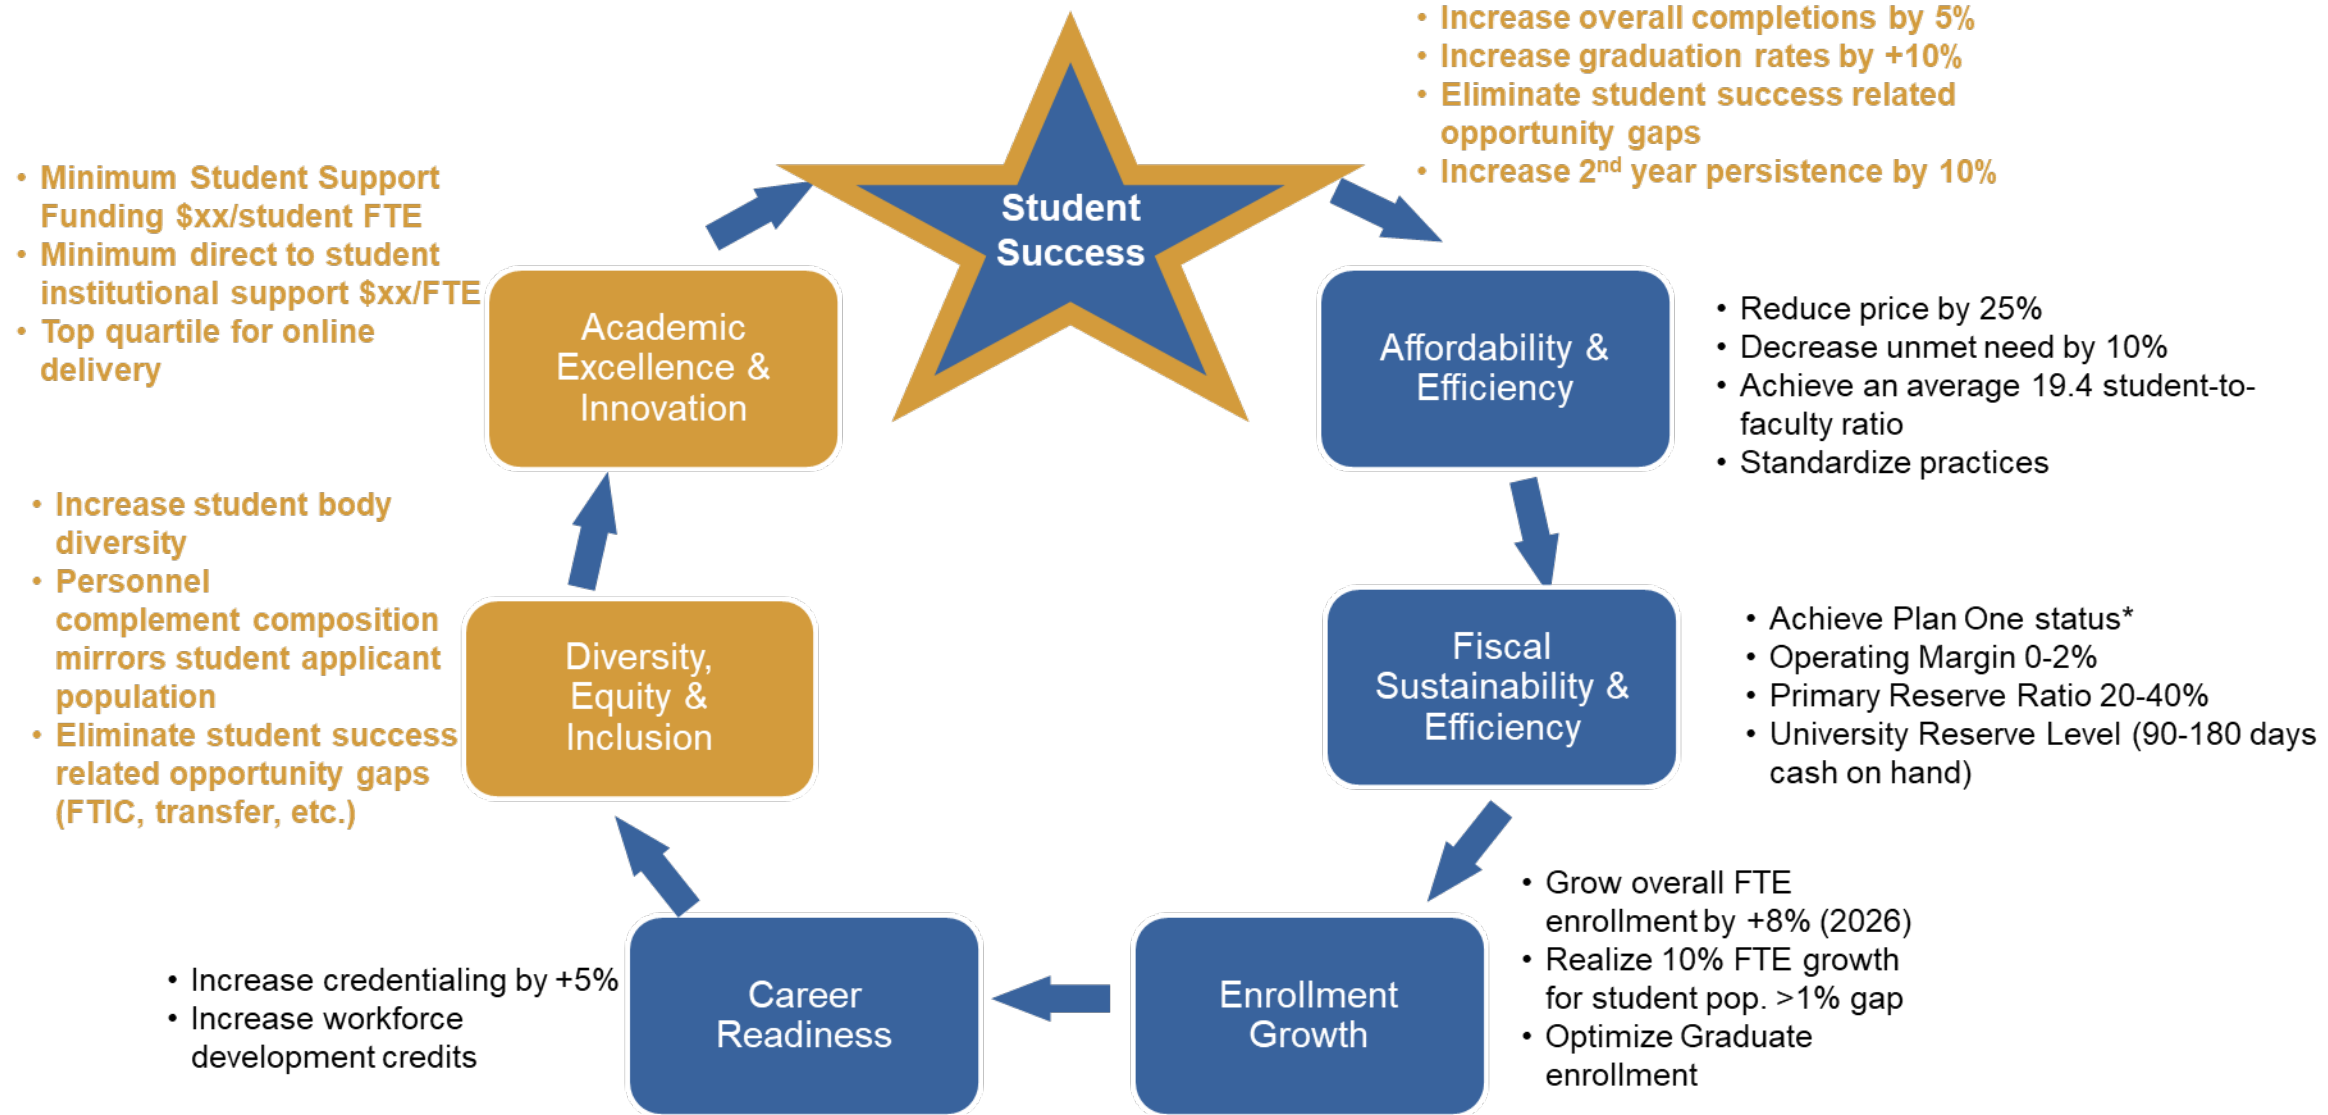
Student Success

• Increase overall completions by 5%
• Increase graduation rates by +10%
• Eliminate student success related opportunity gaps
• Increase 2$^{nd}$ year persistence by 10%

Affordability & Efficiency

• Reduce price by 25%
• Decrease unmet need by 10%
• Achieve an average 19.4 student-to-faculty ratio
• Standardize practices

Fiscal Sustainability & Efficiency

• Achieve Plan One status*
• Operating Margin 0-2%
• Primary Reserve Ratio 20-40%
• University Reserve Level (90-180 days cash on hand)

Enrollment Growth

• Grow overall FTE enrollment by +8% (2026)
• Realize 10% FTE growth for student pop. >1% gap
• Optimize Graduate enrollment

Career Readiness

• Increase credentialing by +5%
• Increase workforce development credits

Diversity, Equity & Inclusion

• Increase student body diversity
• Personnel complement composition mirrors student applicant population
• Eliminate student success related opportunity gaps (FTIC, transfer, etc.)

Academic Excellence & Innovation

• Minimum Student Support Funding $xx/student FTE
• Minimum direct to student institutional support $xx/FTE
• Top quartile for online delivery